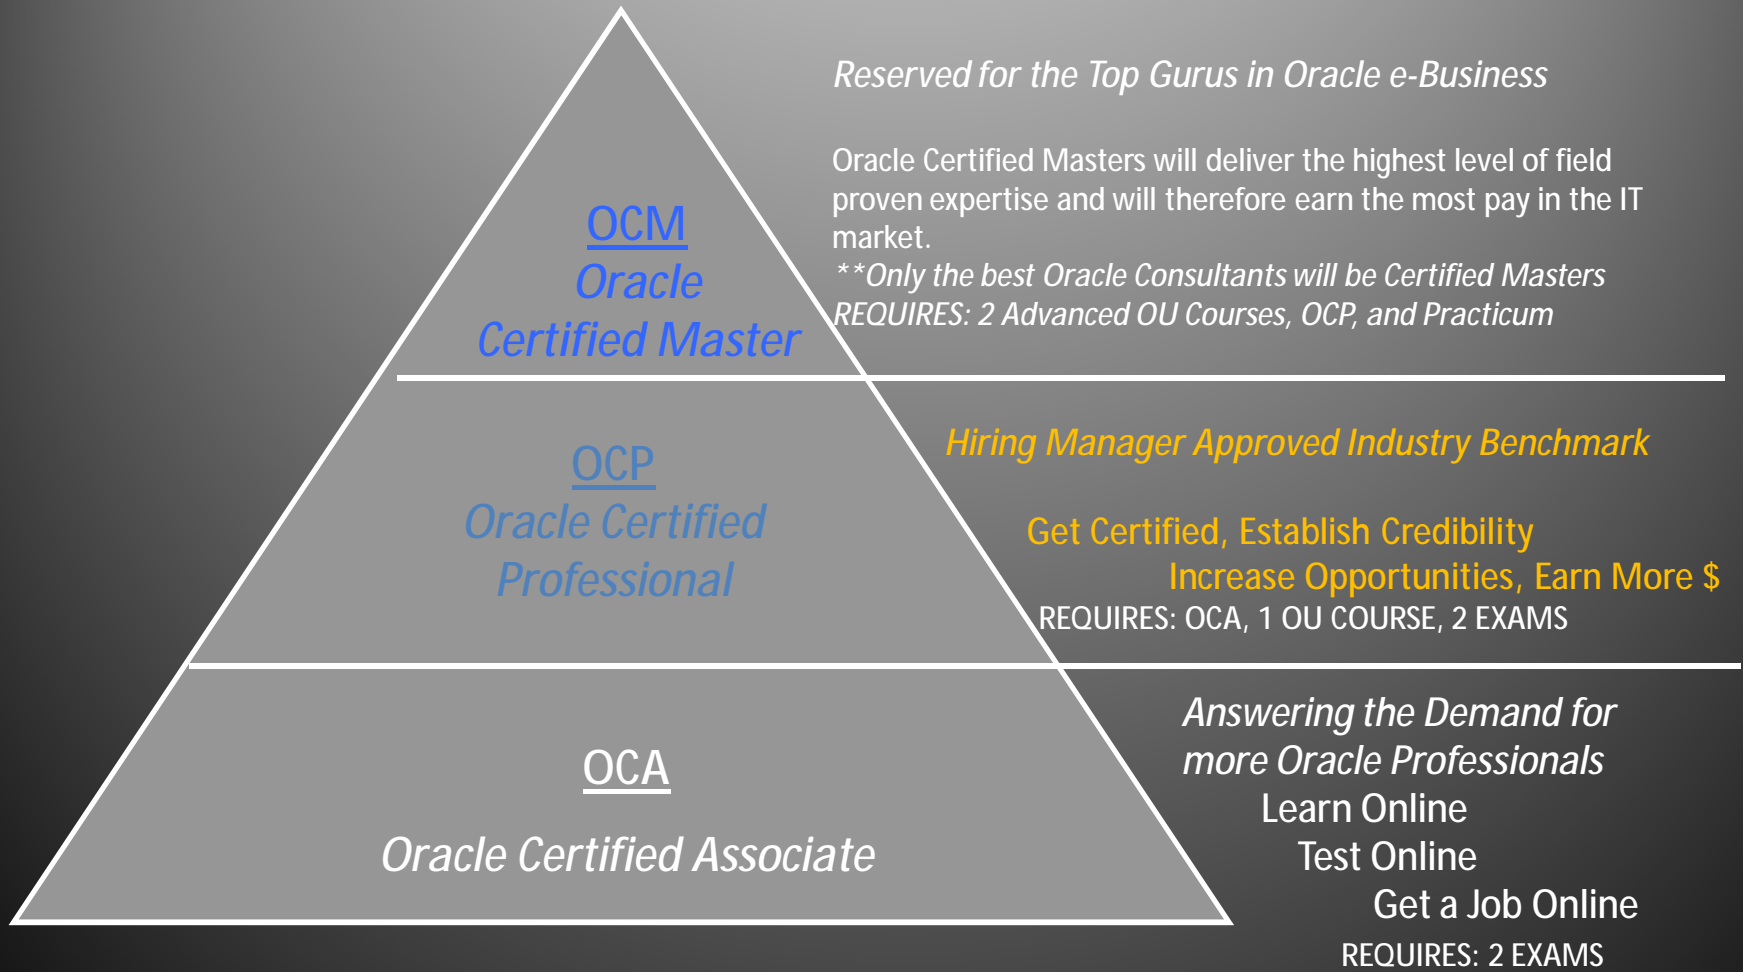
OCM
Oracle
Certified Master

Reserved for the Top Gurus in Oracle e-Business

Oracle Certified Masters will deliver the highest level of field proven expertise and will therefore earn the most pay in the IT market.
**Only the best Oracle Consultants will be Certified Masters
REQUIRES: 2 Advanced OU Courses, OCP, and Practicum

OCP
Oracle Certified
Professional

Hiring Manager Approved Industry Benchmark

Get Certified, Establish Credibility
Increase Opportunities, Earn More $
REQUIRES: OCA, 1 OU COURSE, 2 EXAMS

OCA

Oracle Certified Associate

Answering the Demand for more Oracle Professionals
Learn Online
Test Online
Get a Job Online
REQUIRES: 2 EXAMS